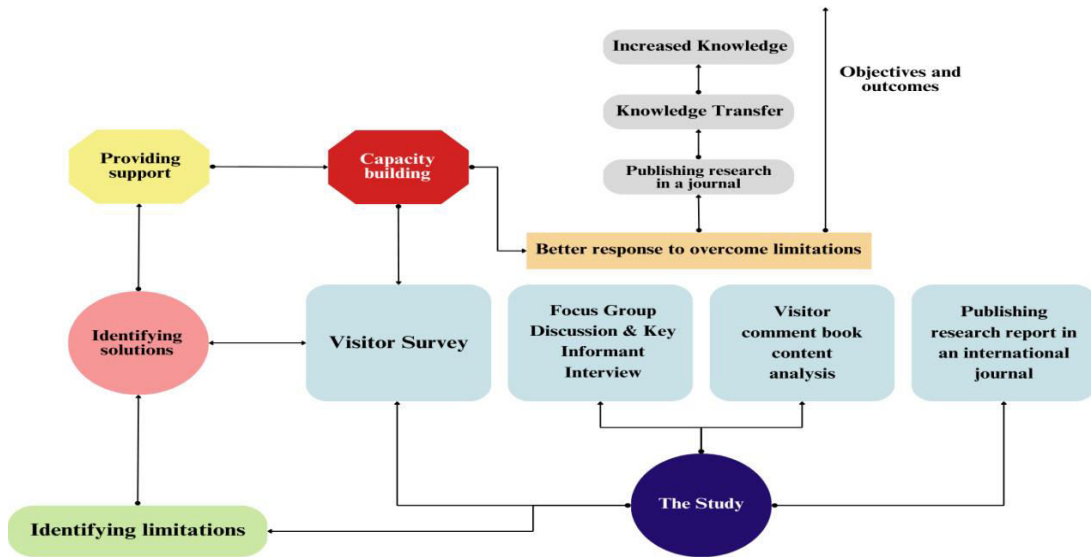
Increased Knowledge

Knowledge Transfer

Publishing research in a journal

Objectives and outcomes

Providing support

Capacity building

Better response to overcome limitations

Identifying solutions

Visitor Survey

Focus Group Discussion & Key Informant Interview

Visitor comment book content analysis

Publishing research report in an international journal

The Study

Identifying limitations